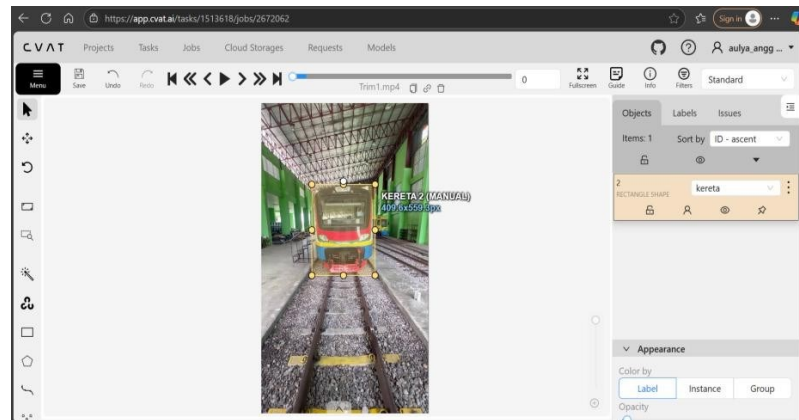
https://app.cvat.ai/tasks/1513618/jobs/2672062

Sign in

CVAT Projects Tasks Jobs Cloud Storages Requests Models

aulya_angg ...

Menu Save Undo Redo

Trim1.mp4

0

Fullscreen Guide Info Filters Standard

Objects Labels Issues

Items: 1 Sort by ID - ascent

2
RECTANGLE SHAPE
kereta

KERETA 2 (MANUAL)
409.6x559.3px

Appearance

Color by

Label Instance Group

Opacity